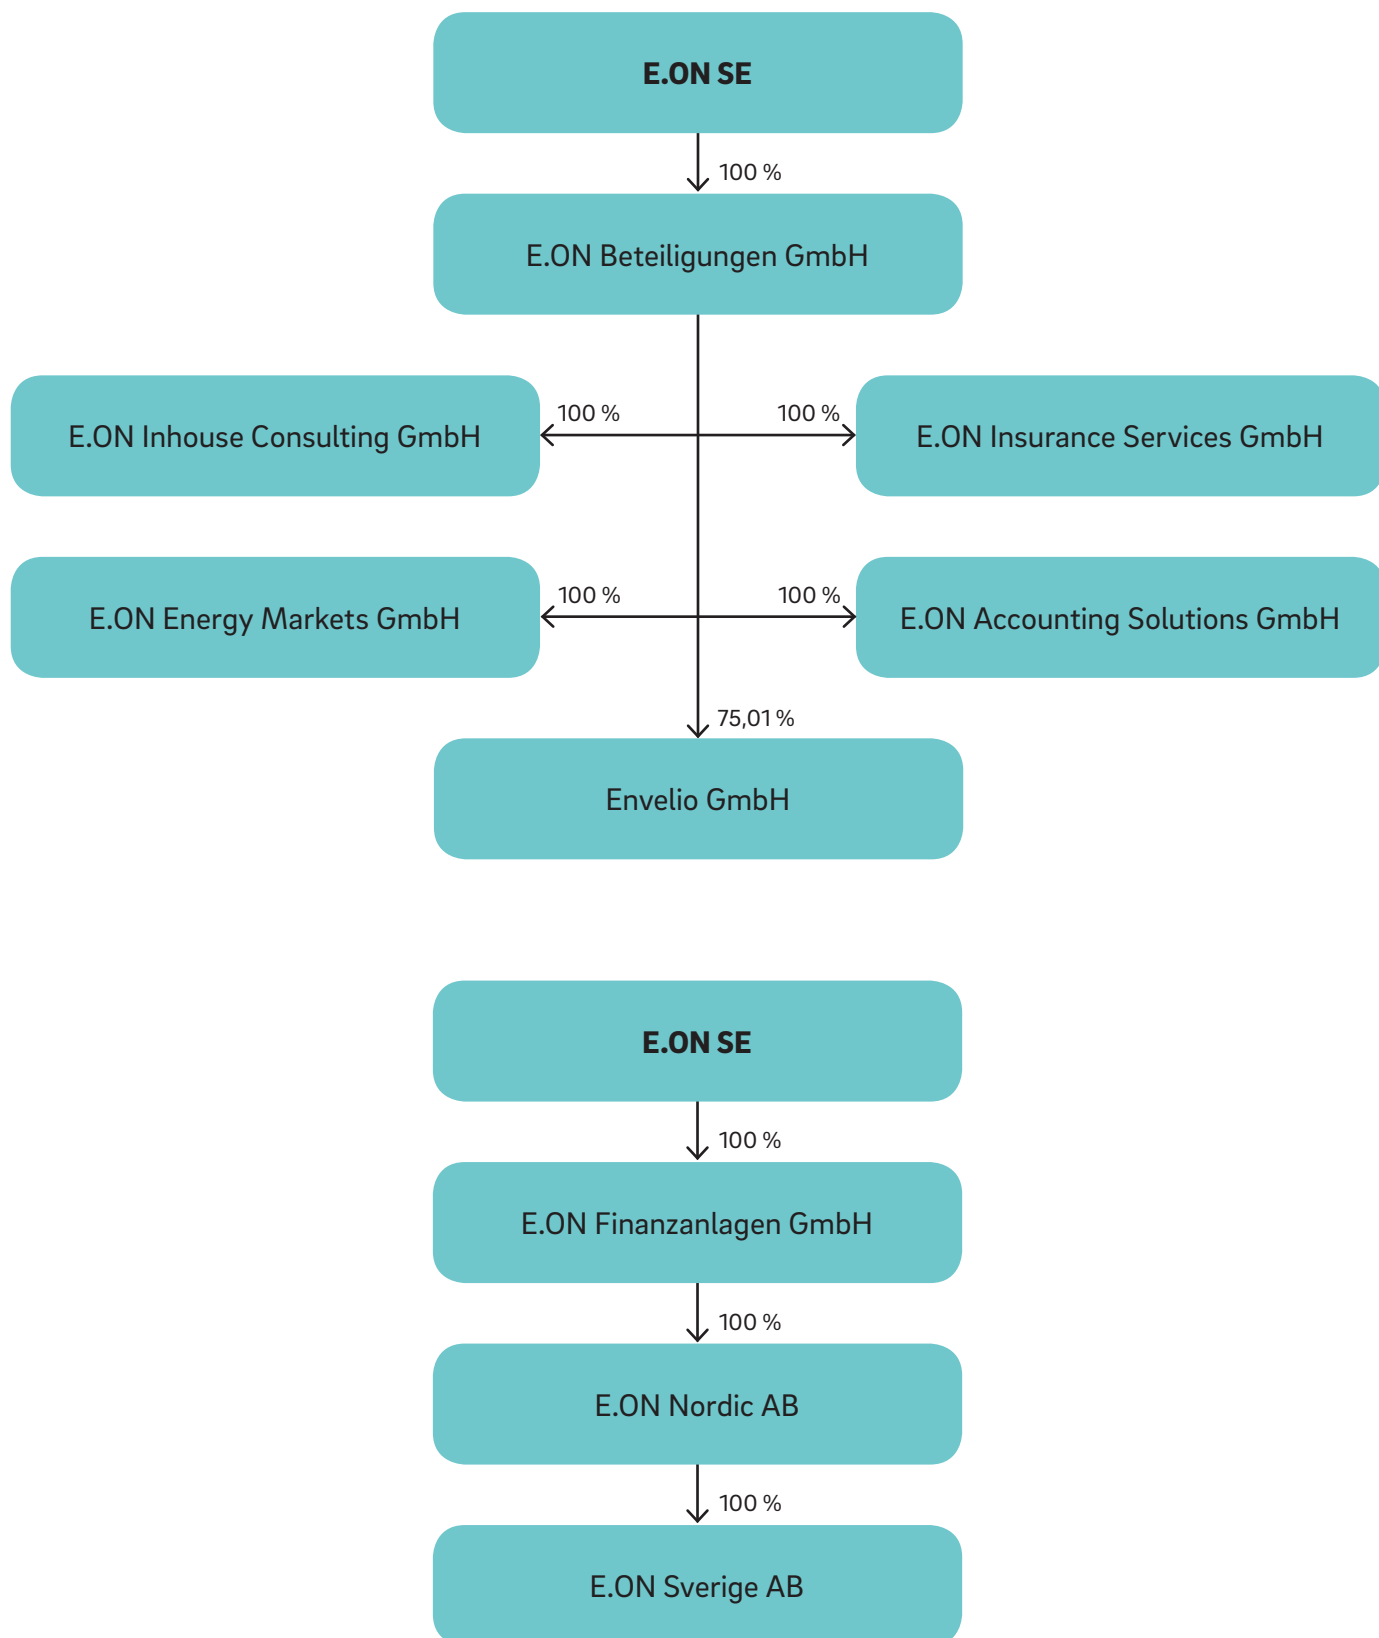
E.ON SE

100 %

E.ON Beteiligungen GmbH

100 %

E.ON Inhouse Consulting GmbH

100 %

E.ON Insurance Services GmbH

100 %

E.ON Energy Markets GmbH

100 %

E.ON Accounting Solutions GmbH

75,01 %

Envelio GmbH

E.ON SE

100 %

E.ON Finanzanlagen GmbH

100 %

E.ON Nordic AB

100 %

E.ON Sverige AB